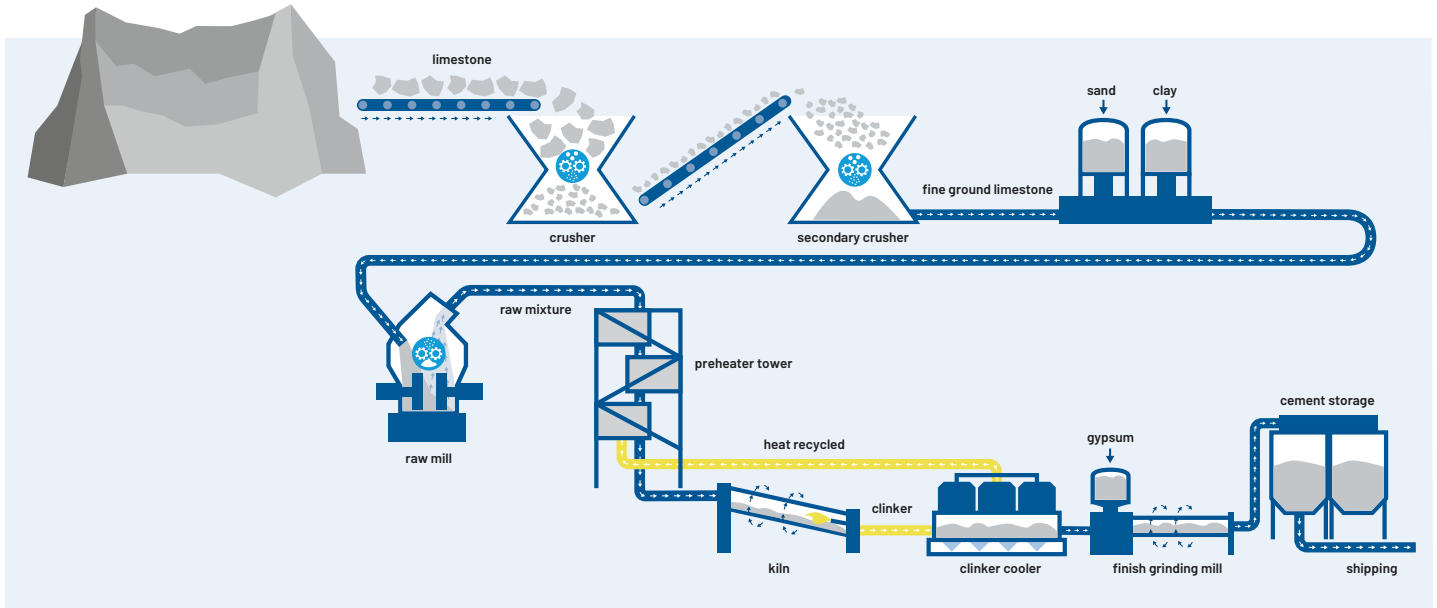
limestone

crusher

secondary crusher

sand

clay

fine ground limestone

raw mixture

preheater tower

raw mill

heat recycled

cement storage

gypsum

clinker

kiln

clinker cooler

finish grinding mill

shipping